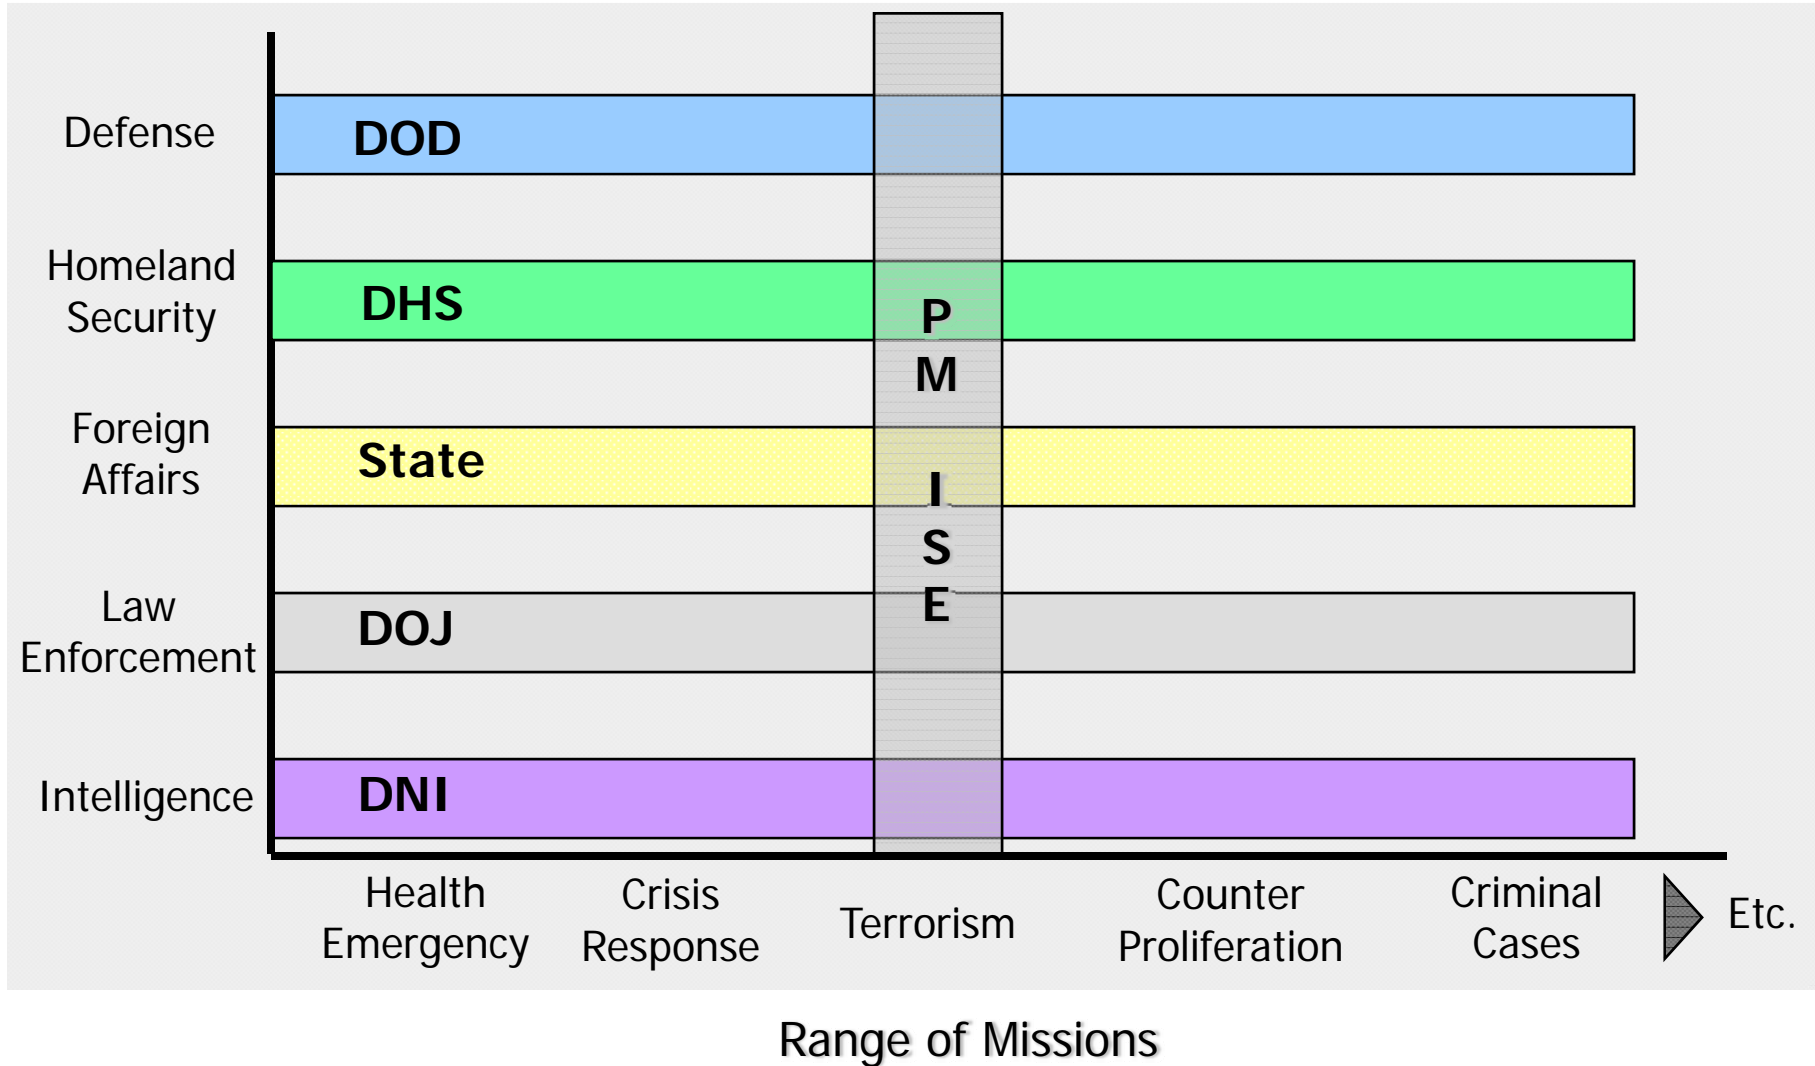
Defense
DOD

Homeland Security
DHS

Foreign Affairs
State

Law Enforcement
DOJ

Intelligence
DNI

P
M
I
S
E

Health Emergency
Crisis Response
Terrorism
Counter Proliferation
Criminal Cases
Etc.

Range of Missions